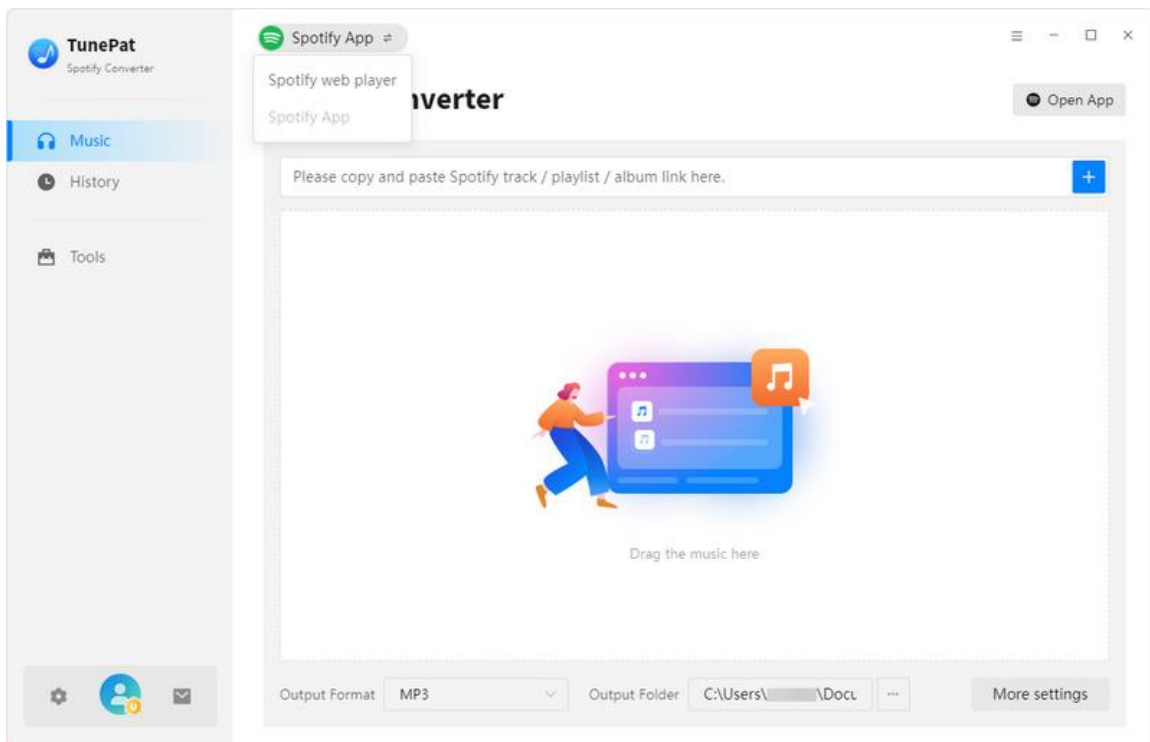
TunePat
Spotify Converter

Music
History
Tools

Spotify App ⇌
Spotify web player
Spotify App
nverter

Open App

Please copy and paste Spotify track / playlist / album link here.
+

Drag the music here

Output Format MP3
Output Folder C:\Users\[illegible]\Docu ···
More settings